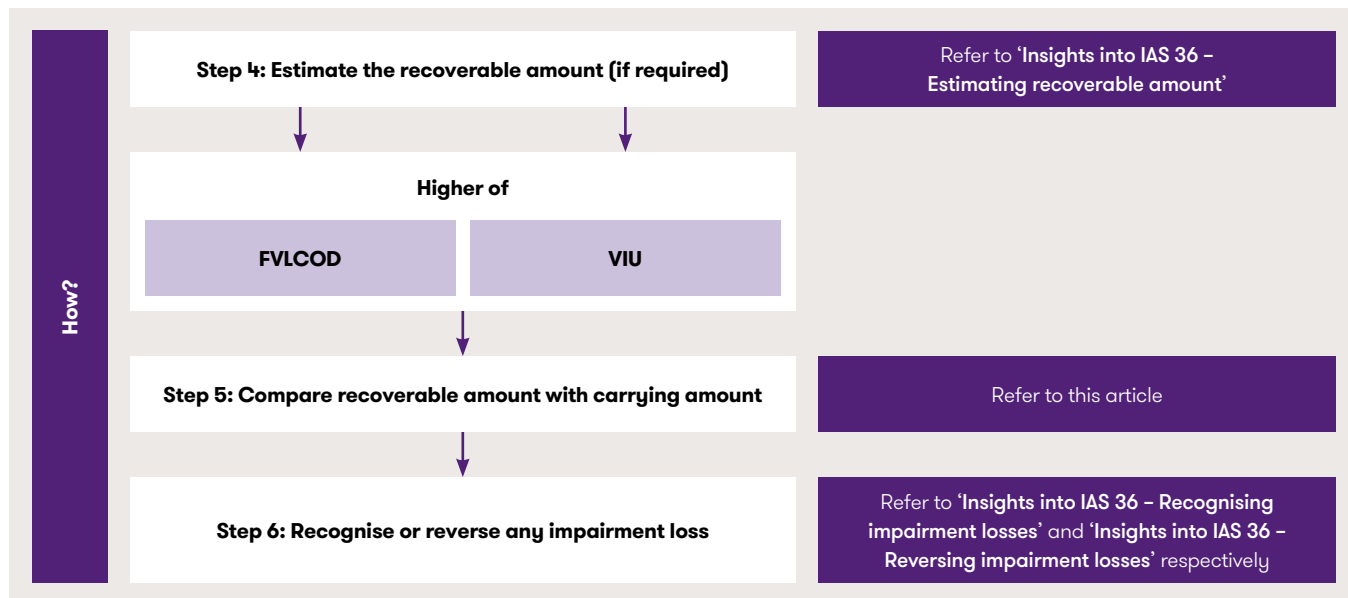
How?

Step 4: Estimate the recoverable amount (if required)

Refer to 'Insights into IAS 36 – Estimating recoverable amount'

Higher of

FVLCOD

VIU

Step 5: Compare recoverable amount with carrying amount

Refer to this article

Step 6: Recognise or reverse any impairment loss

Refer to 'Insights into IAS 36 – Recognising impairment losses' and 'Insights into IAS 36 – Reversing impairment losses' respectively